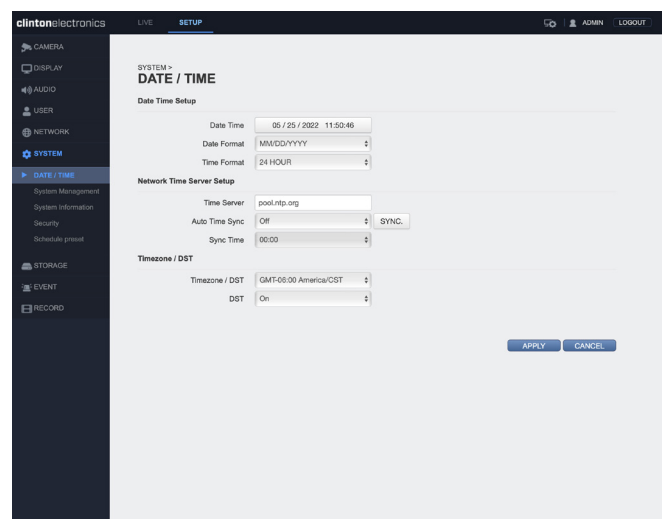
clintonelectronics LIVE SETUP ADMIN LOGOUT

CAMERA
DISPLAY
AUDIO
USER
NETWORK
SYSTEM
DATE / TIME
System Management
System Information
Security
Schedule preset
STORAGE
EVENT
RECORD

SYSTEM >
DATE / TIME

Date Time Setup

Date Time 05 / 25 / 2022 11:50:46
Date Format MM/DD/YYYY
Time Format 24 HOUR

Network Time Server Setup

Time Server pool.ntp.org
Auto Time Sync Off SYNC.
Sync Time 00:00

Timezone / DST

Timezone / DST GMT-06:00 America/CST
DST On

APPLY CANCEL